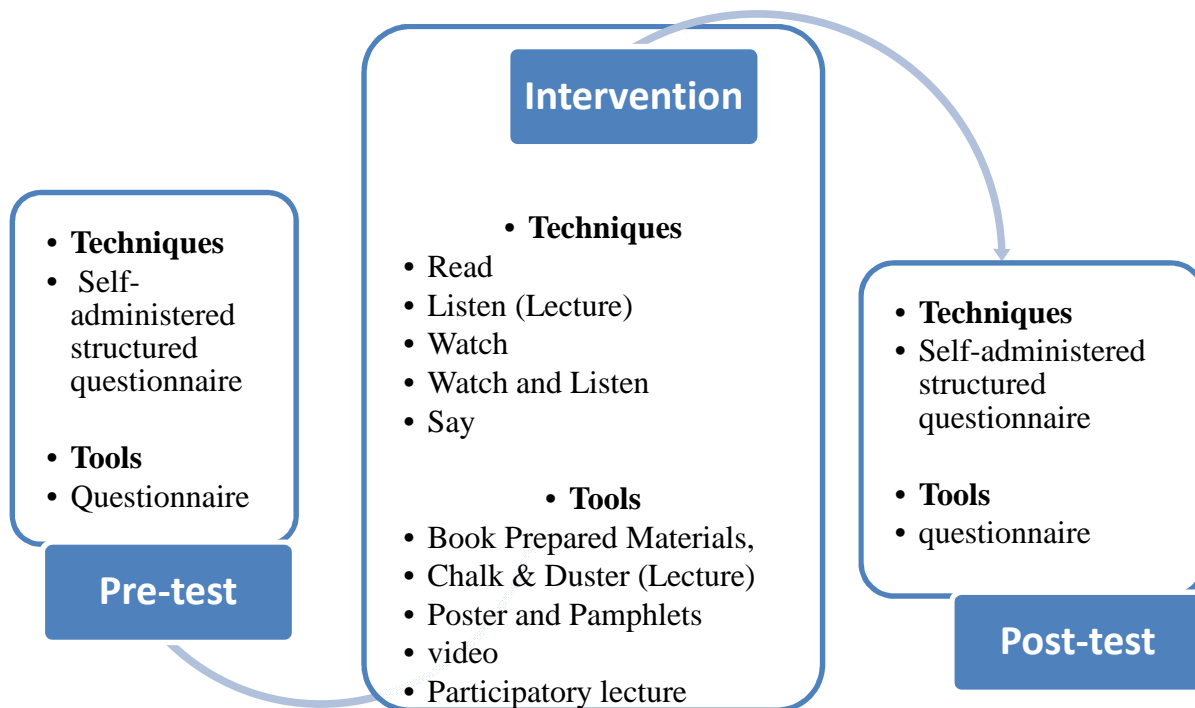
- **Techniques**
- Self-administered structured questionnaire

- **Tools**
- Questionnaire

Pre-test

Intervention

- **Techniques**
- Read
- Listen (Lecture)
- Watch
- Watch and Listen
- Say

- **Tools**
- Book Prepared Materials,
- Chalk & Duster (Lecture)
- Poster and Pamphlets
- video
- Participatory lecture

- **Techniques**
- Self-administered structured questionnaire

- **Tools**
- questionnaire

Post-test